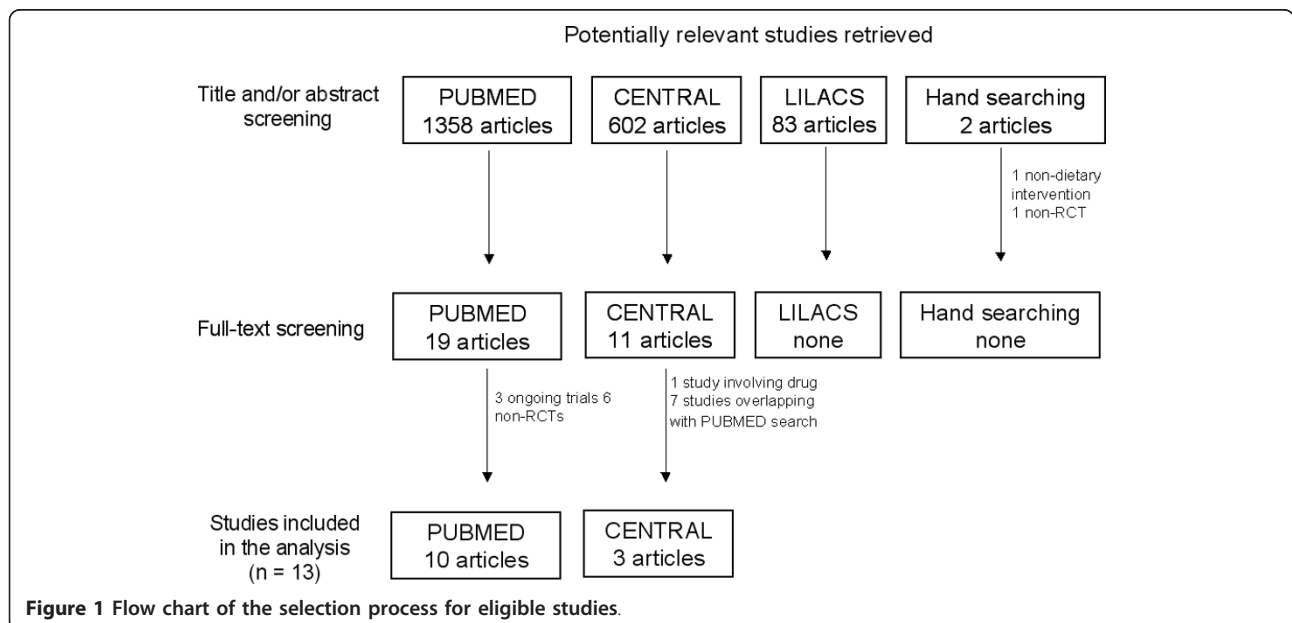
Potentially relevant studies retrieved

Title and/or abstract screening

PUBMED 1358 articles

CENTRAL 602 articles

LILACS 83 articles

Hand searching 2 articles

1 non-dietary intervention 1 non-RCT

Full-text screening

PUBMED 19 articles

CENTRAL 11 articles

LILACS none

Hand searching none

3 ongoing trials 6 non-RCTs

1 study involving drug 7 studies overlapping with PUBMED search

Studies included in the analysis (n = 13)

PUBMED 10 articles

CENTRAL 3 articles

**Figure 1 Flow chart of the selection process for eligible studies**.